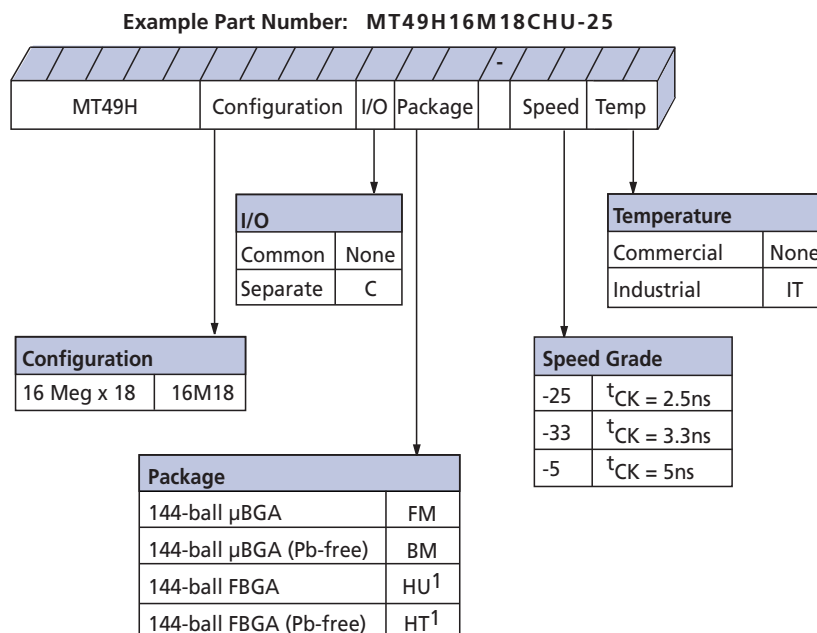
Example Part Number: MT49H16M18CHU-25

-

| MT49H | Configuration | I/O | Package | | Speed | Temp |
|---|---|---|---|---|---|---|

| I/O | |
|---|---|
| Common | None |
| Separate | C |

| Temperature | |
|---|---|
| Commercial | None |
| Industrial | IT |

| Configuration | |
|---|---|
| 16 Meg x 18 | 16M18 |

| Speed Grade | |
|---|---|
| -25 | $t_{CK}$ = 2.5ns |
| -33 | $t_{CK}$ = 3.3ns |
| -5 | $t_{CK}$ = 5ns |

| Package | |
|---|---|
| 144-ball µBGA | FM |
| 144-ball µBGA (Pb-free) | BM |
| 144-ball FBGA | HU$^1$ |
| 144-ball FBGA (Pb-free) | HT$^1$ |